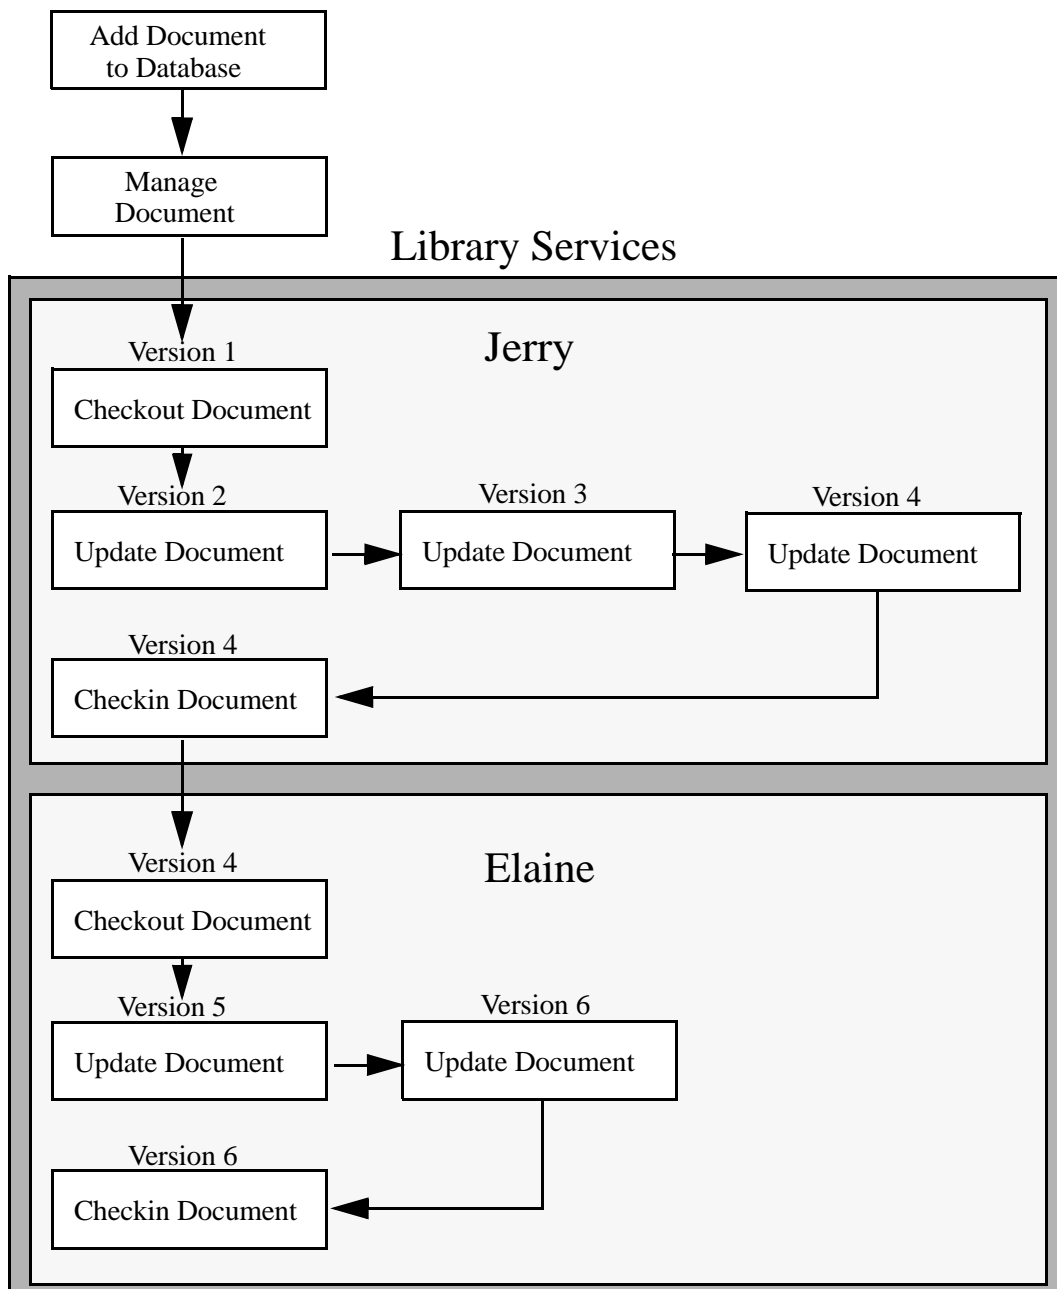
Add Document to Database

Manage Document

Library Services

Version 1

Jerry

Checkout Document

Version 2

Update Document

Version 3

Update Document

Version 4

Update Document

Version 4

Checkin Document

Version 4

Elaine

Checkout Document

Version 5

Update Document

Version 6

Update Document

Version 6

Checkin Document